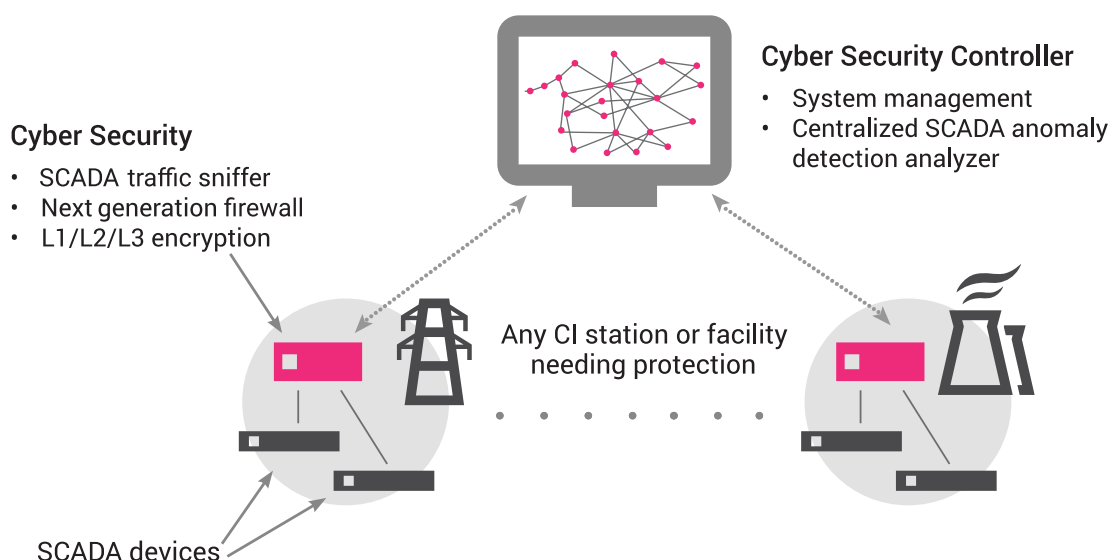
Cyber Security Controller

- System management
- Centralized SCADA anomaly detection analyzer

Cyber Security

- SCADA traffic sniffer
- Next generation firewall
- L1/L2/L3 encryption

Any CI station or facility needing protection

SCADA devices